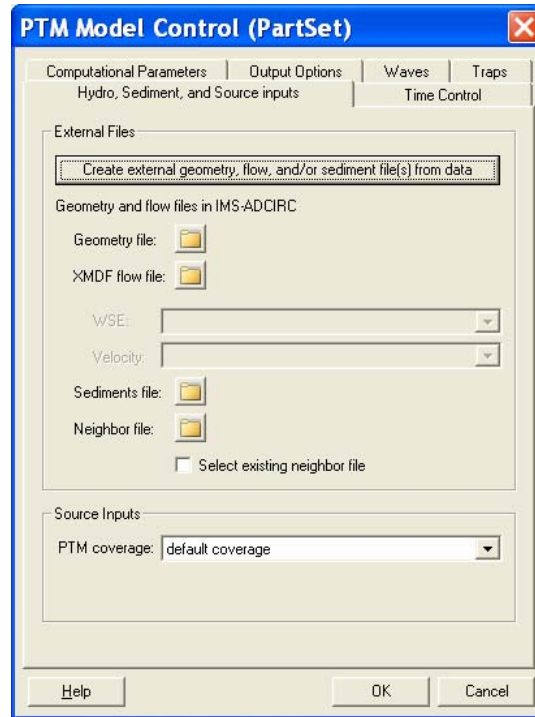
PTM Model Control (PartSet)

Computational Parameters | Output Options | Waves | Traps
Hydro, Sediment, and Source inputs | Time Control

External Files

Create external geometry, flow, and/or sediment file(s) from data

Geometry and flow files in IMS-ADCIRC

Geometry file:

XMDF flow file:

WSE:

Velocity:

Sediments file:

Neighbor file:

Select existing neighbor file

Source Inputs

PTM coverage: default coverage

Help | OK | Cancel